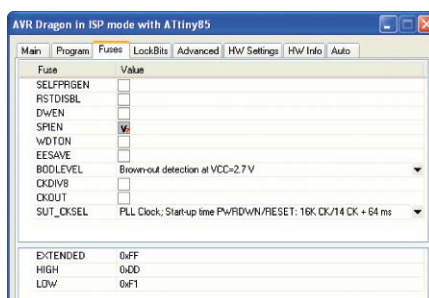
AVR Dragon in ISP mode with ATtiny85

Main | Program | Fuses | LockBits | Advanced | HW Settings | HW Info | Auto

| Fuse | Value |
|---|---|
| SELFPRGEN | |
| RSTDISBL | |
| DWEN | |
| SPIEN | ✓ |
| WDTON | |
| EESAVE | |
| BODLEVEL | Brown-out detection at VCC=2.7 V |
| CKDIV8 | |
| CKOUT | |
| SUT_CKSEL | PLL Clock; Start-up time PWRDWN/RESET: 16K CK/14 CK + 64 ms |

| | |
|---|---|
| EXTENDED | 0xFF |
| HIGH | 0xDD |
| LOW | 0xF1 |